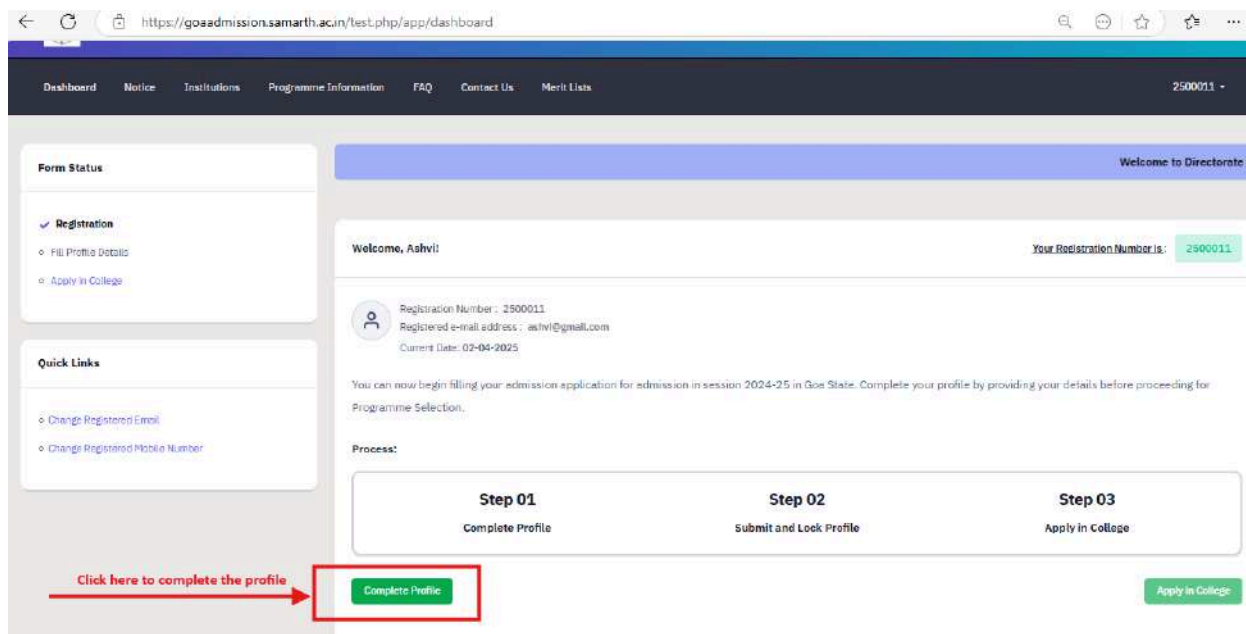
https://goaadmission.samarth.ac.in/test.php/app/dashboard

Dashboard Notice Institutions Programme Information FAQ Contact Us Merit Lists 2500011

Form Status

Registration
Fill Profile Details
Apply in College

Quick Links

Change Registered Email
Change Registered Mobile Number

Welcome to Directorate

Welcome, Ashvi!

Your Registration Number is : 2500011

Registration Number : 2500011
Registered e-mail address : ashvi@gmail.com
Current Date: 02-04-2025

You can now begin filling your admission application for admission in session 2024-25 in Goa State. Complete your profile by providing your details before proceeding for Programme Selection.

Process:

| Step 01 | Step 02 | Step 03 |
|---|---|---|
| Complete Profile | Submit and Lock Profile | Apply in College |

Click here to complete the profile

Complete Profile

Apply in College